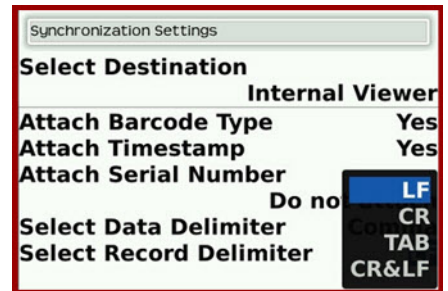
Synchronization Settings

Select Destination

Internal Viewer

Attach Barcode Type Yes

Attach Timestamp Yes

Attach Serial Number

Do no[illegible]

Select Data Delimiter Com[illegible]

Select Record Delimiter

LF

CR

TAB

CR&LF